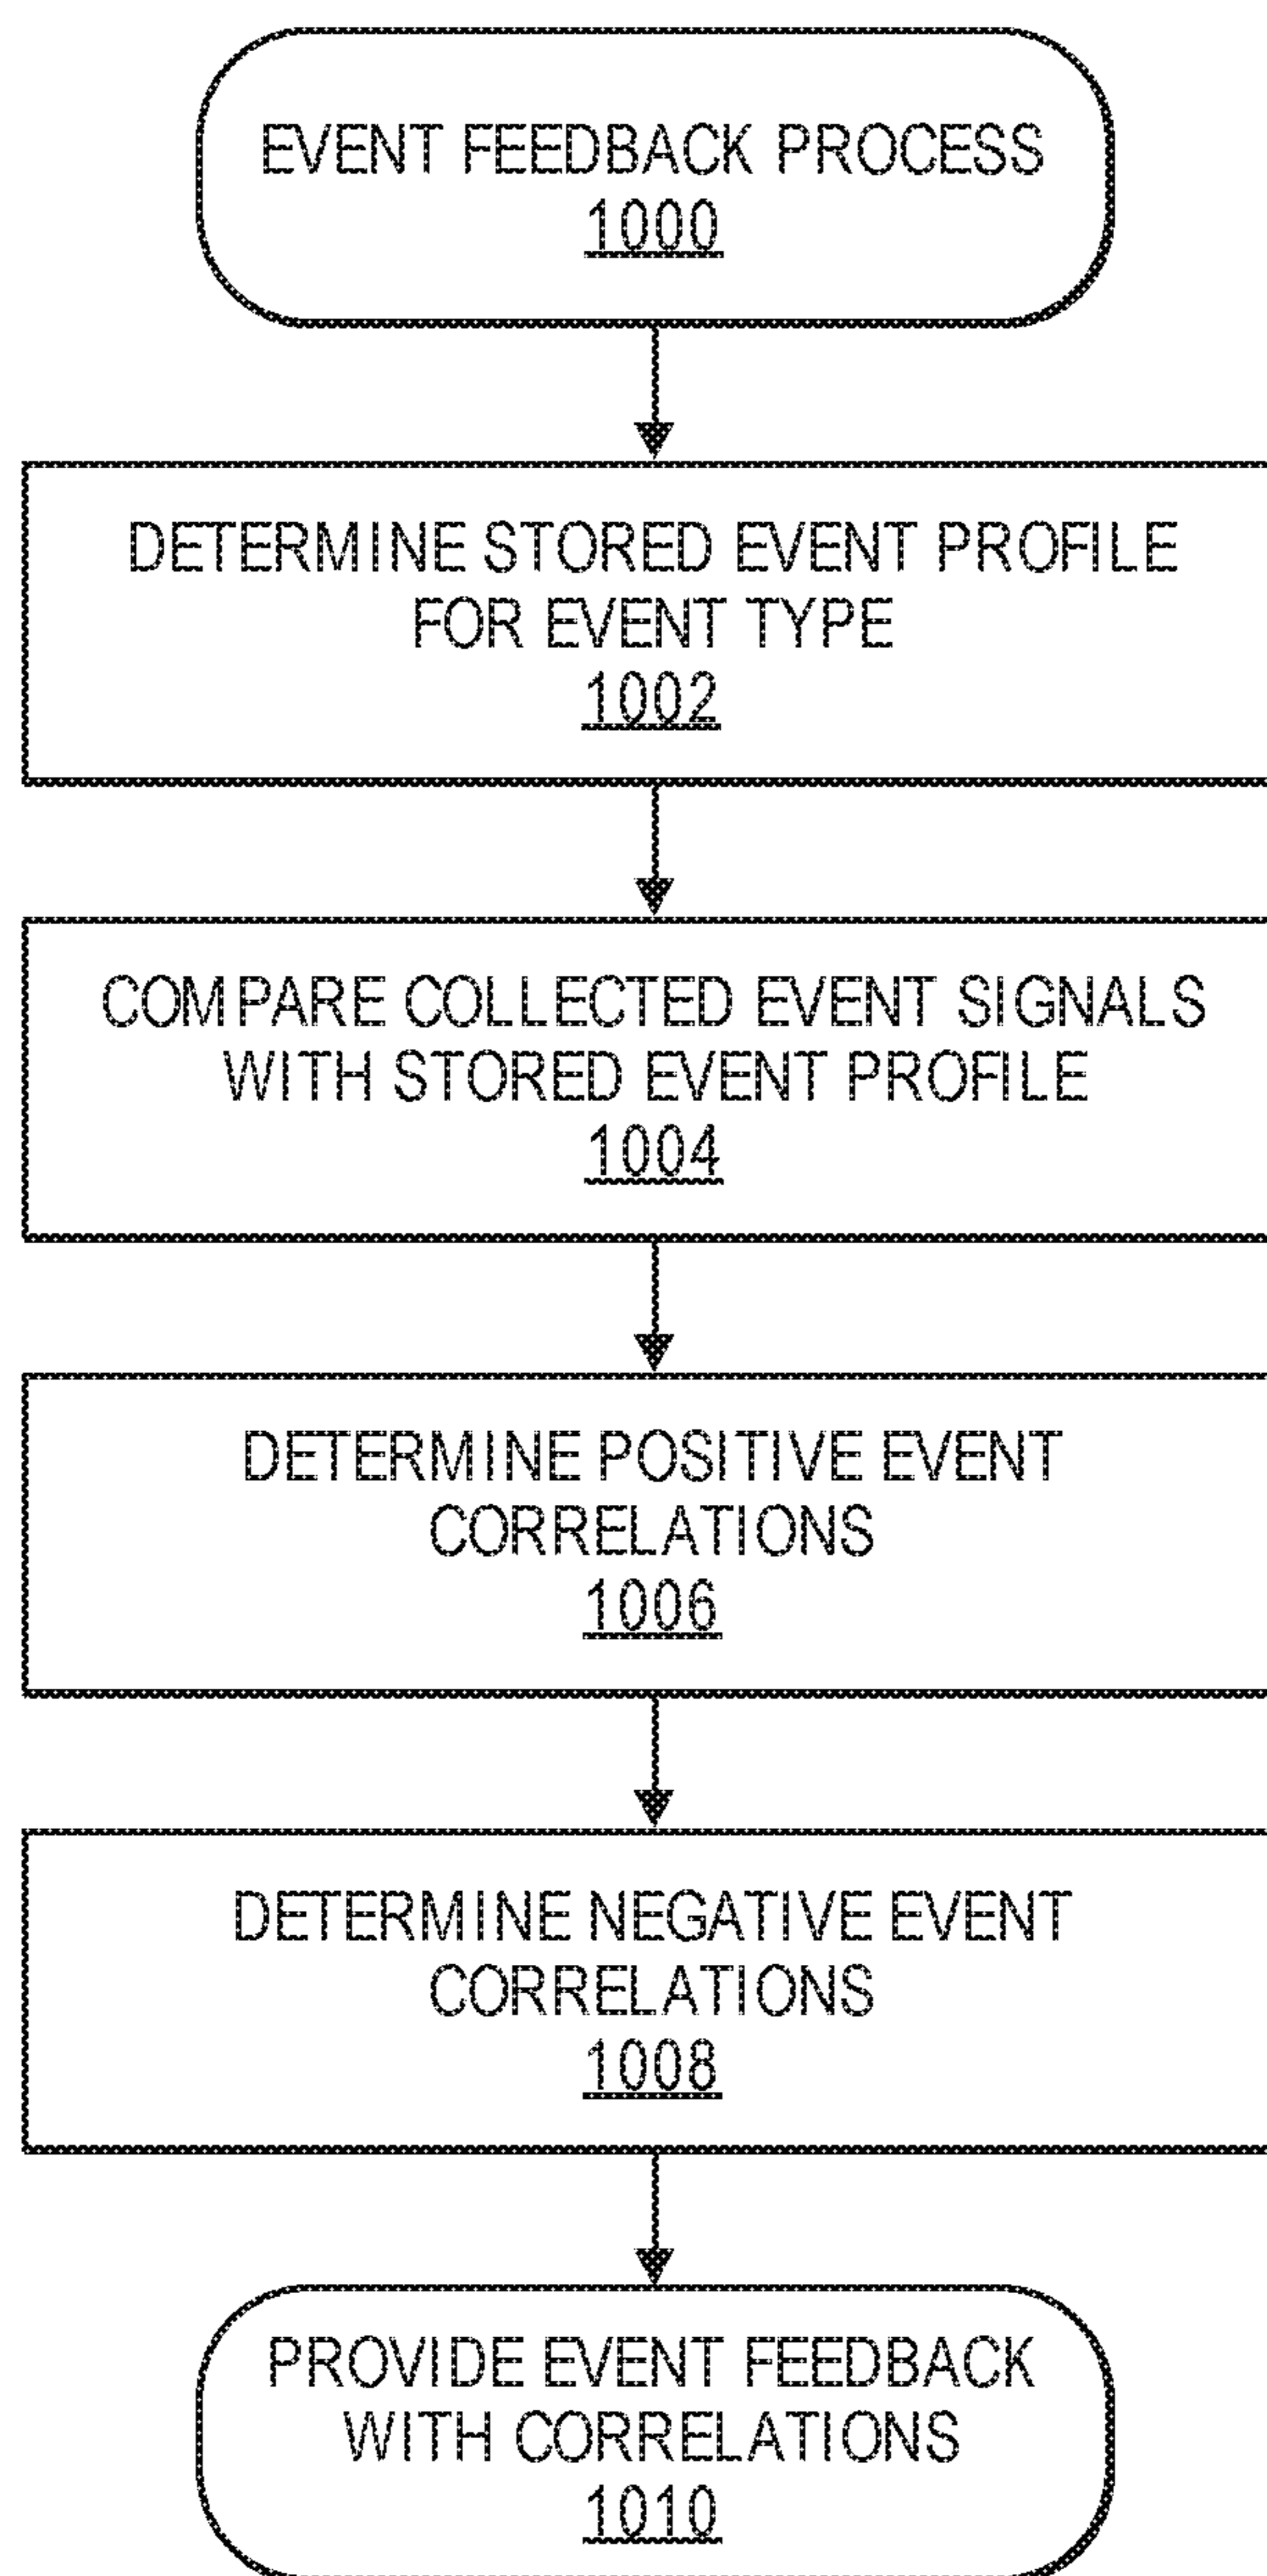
EVENT FEEDBACK PROCESS
1000

DETERMINE STORED EVENT PROFILE FOR EVENT TYPE
1002

COMPARE COLLECTED EVENT SIGNALS WITH STORED EVENT PROFILE
1004

DETERMINE POSITIVE EVENT CORRELATIONS
1006

DETERMINE NEGATIVE EVENT CORRELATIONS
1008

PROVIDE EVENT FEEDBACK WITH CORRELATIONS
1010